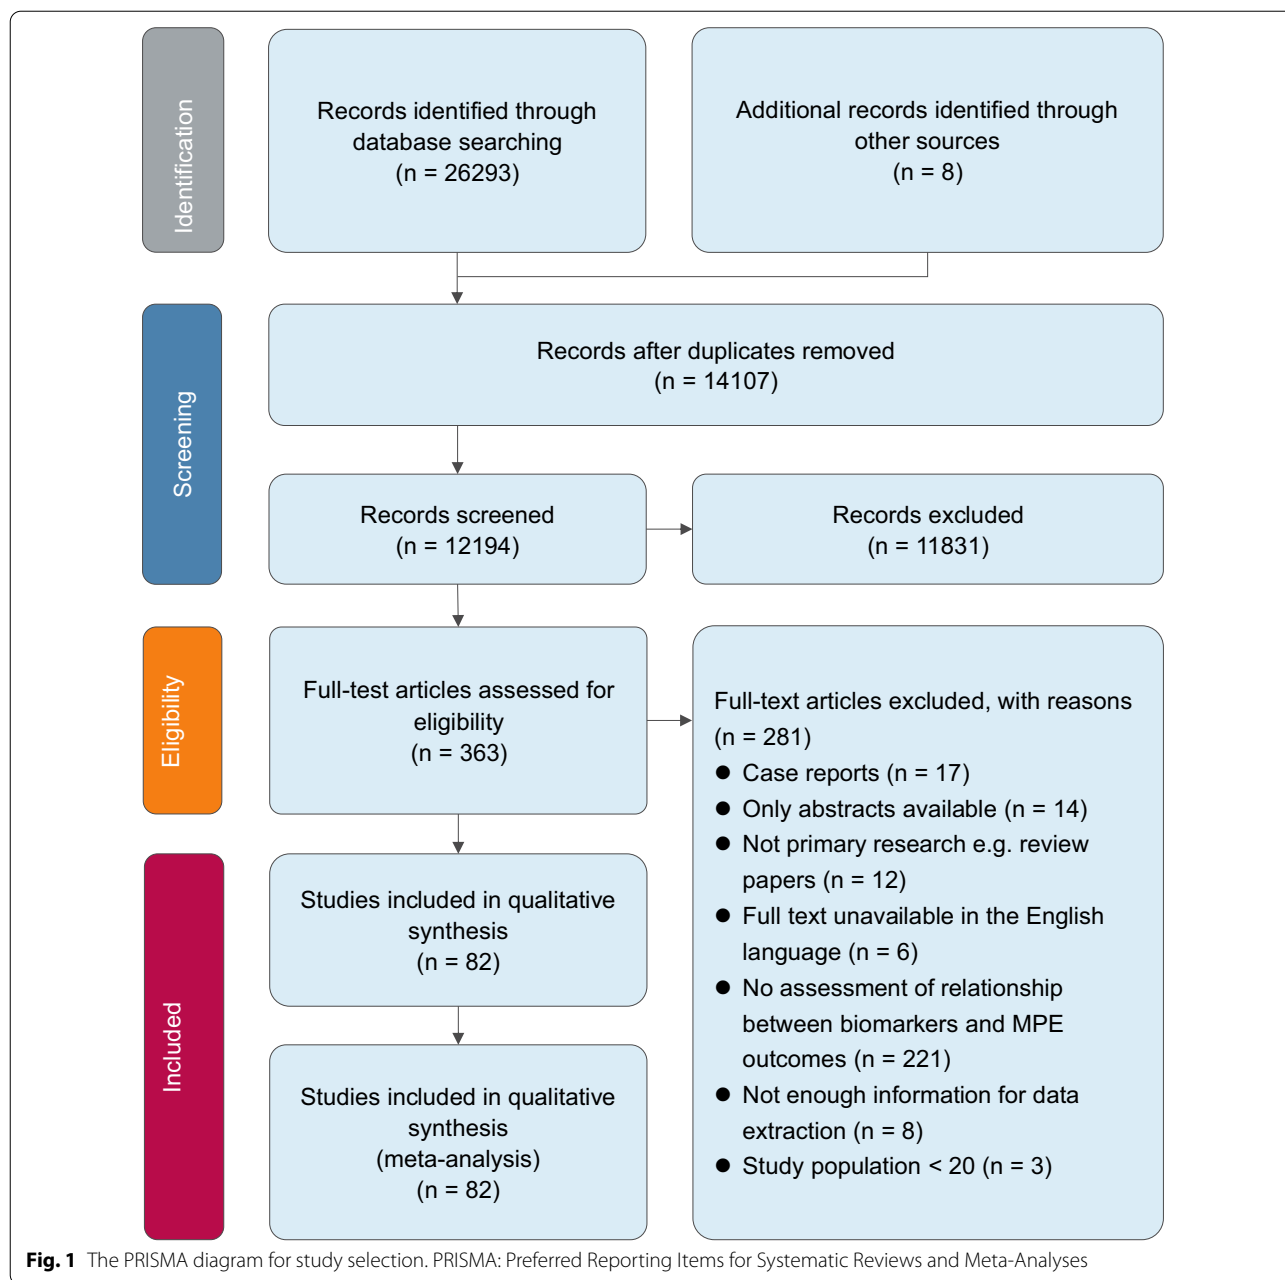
Identification

Records identified through database searching
(n = 26293)

Additional records identified through other sources
(n = 8)

Screening

Records after duplicates removed
(n = 14107)

Records screened
(n = 12194)

Records excluded
(n = 11831)

Eligibility

Full-test articles assessed for eligibility
(n = 363)

Full-text articles excluded, with reasons
(n = 281)
● Case reports (n = 17)
● Only abstracts available (n = 14)
● Not primary research e.g. review papers (n = 12)
● Full text unavailable in the English language (n = 6)
● No assessment of relationship between biomarkers and MPE outcomes (n = 221)
● Not enough information for data extraction (n = 8)
● Study population < 20 (n = 3)

Included

Studies included in qualitative synthesis
(n = 82)

Studies included in qualitative synthesis
(meta-analysis)
(n = 82)

**Fig. 1** The PRISMA diagram for study selection. PRISMA: Preferred Reporting Items for Systematic Reviews and Meta-Analyses